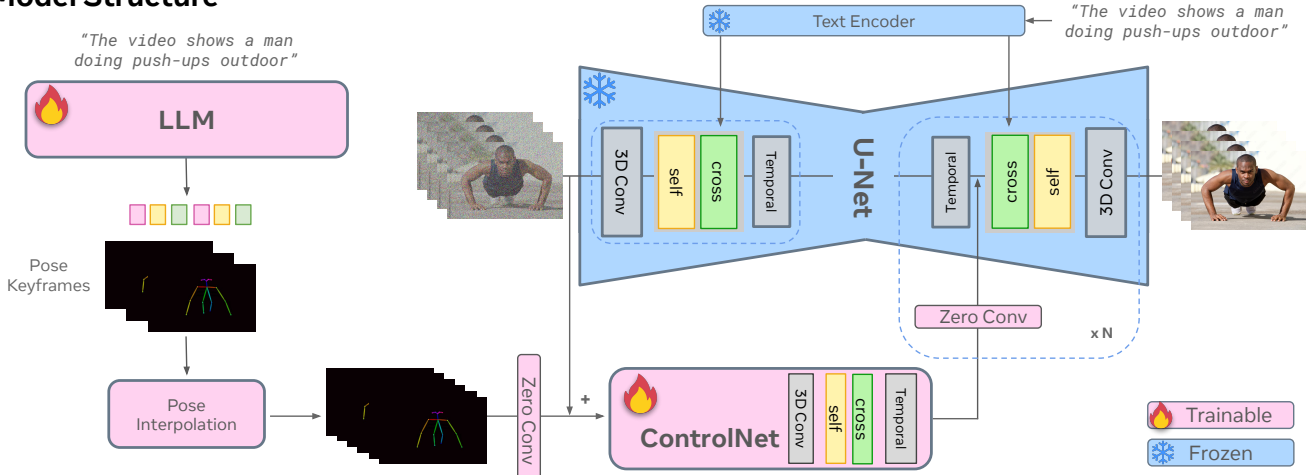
Model Structure

"The video shows a man doing push-ups outdoor"

LLM

Pose Keyframes

Pose Interpolation

Zero Conv

+

ControlNet

3D Conv

self

cross

Temporal

Text Encoder

"The video shows a man doing push-ups outdoor"

3D Conv

self

cross

Temporal

U-Net

Temporal

cross

self

3D Conv

Zero Conv

x N

Trainable

Frozen